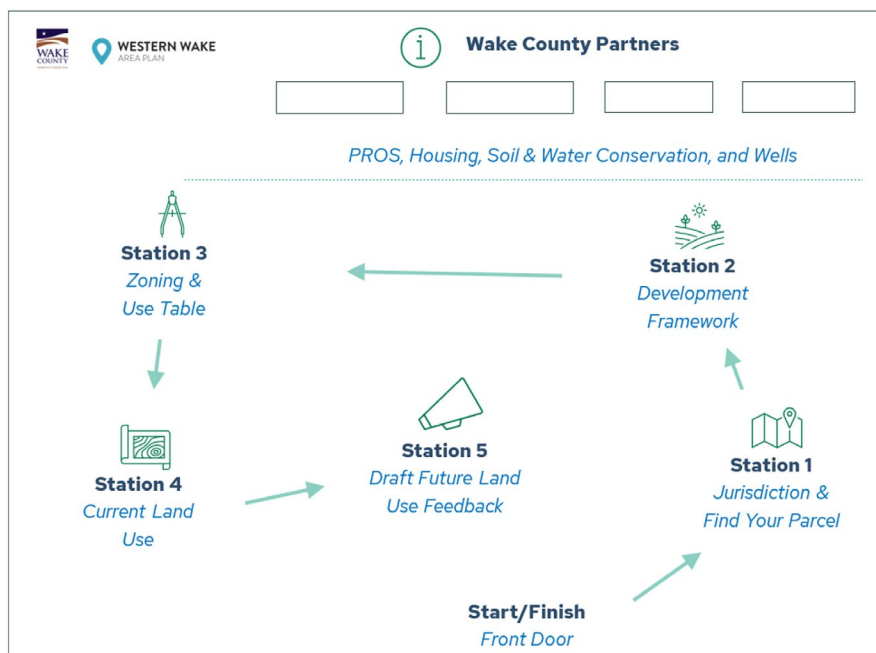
WAKE COUNTY

WESTERN WAKE
AREA PLAN

Wake County Partners

PROS, Housing, Soil & Water Conservation, and Wells

Station 3
Zoning & Use Table

Station 2
Development Framework

Station 4
Current Land Use

Station 5
Draft Future Land Use Feedback

Station 1
Jurisdiction & Find Your Parcel

Start/Finish
Front Door